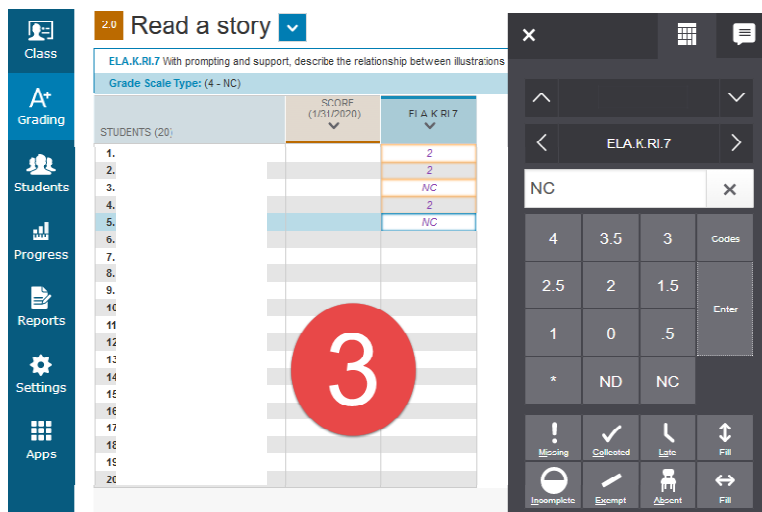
Class

Grading

Students

Progress

Reports

Settings

Apps

2.0 Read a story

ELA.K.RI.7 With prompting and support, describe the relationship between illustrations

Grade Scale Type: (4 - NC)

| STUDENTS (20) | SCORE (1/31/2020) | ELA.K.RI.7 |
|---|---|---|
| 1. | | 2 |
| 2. | | 2 |
| 3. | | NC |
| 4. | | 2 |
| 5. | | NC |
| 6. | | |
| 7. | | |
| 8. | | |
| 9. | | |
| 10 | | |
| 11 | | |
| 12 | | |
| 13 | | |
| 14 | | |
| 15 | | |
| 16 | | |
| 17 | | |
| 18 | | |
| 19 | | |
| 20 | | |

3

ELA.K.RI.7

NC

4 3.5 3 Codes
2.5 2 1.5 Enter
1 0 .5
* ND NC

Missing Collected Late Fill
Incomplete Exempt Absent Fill